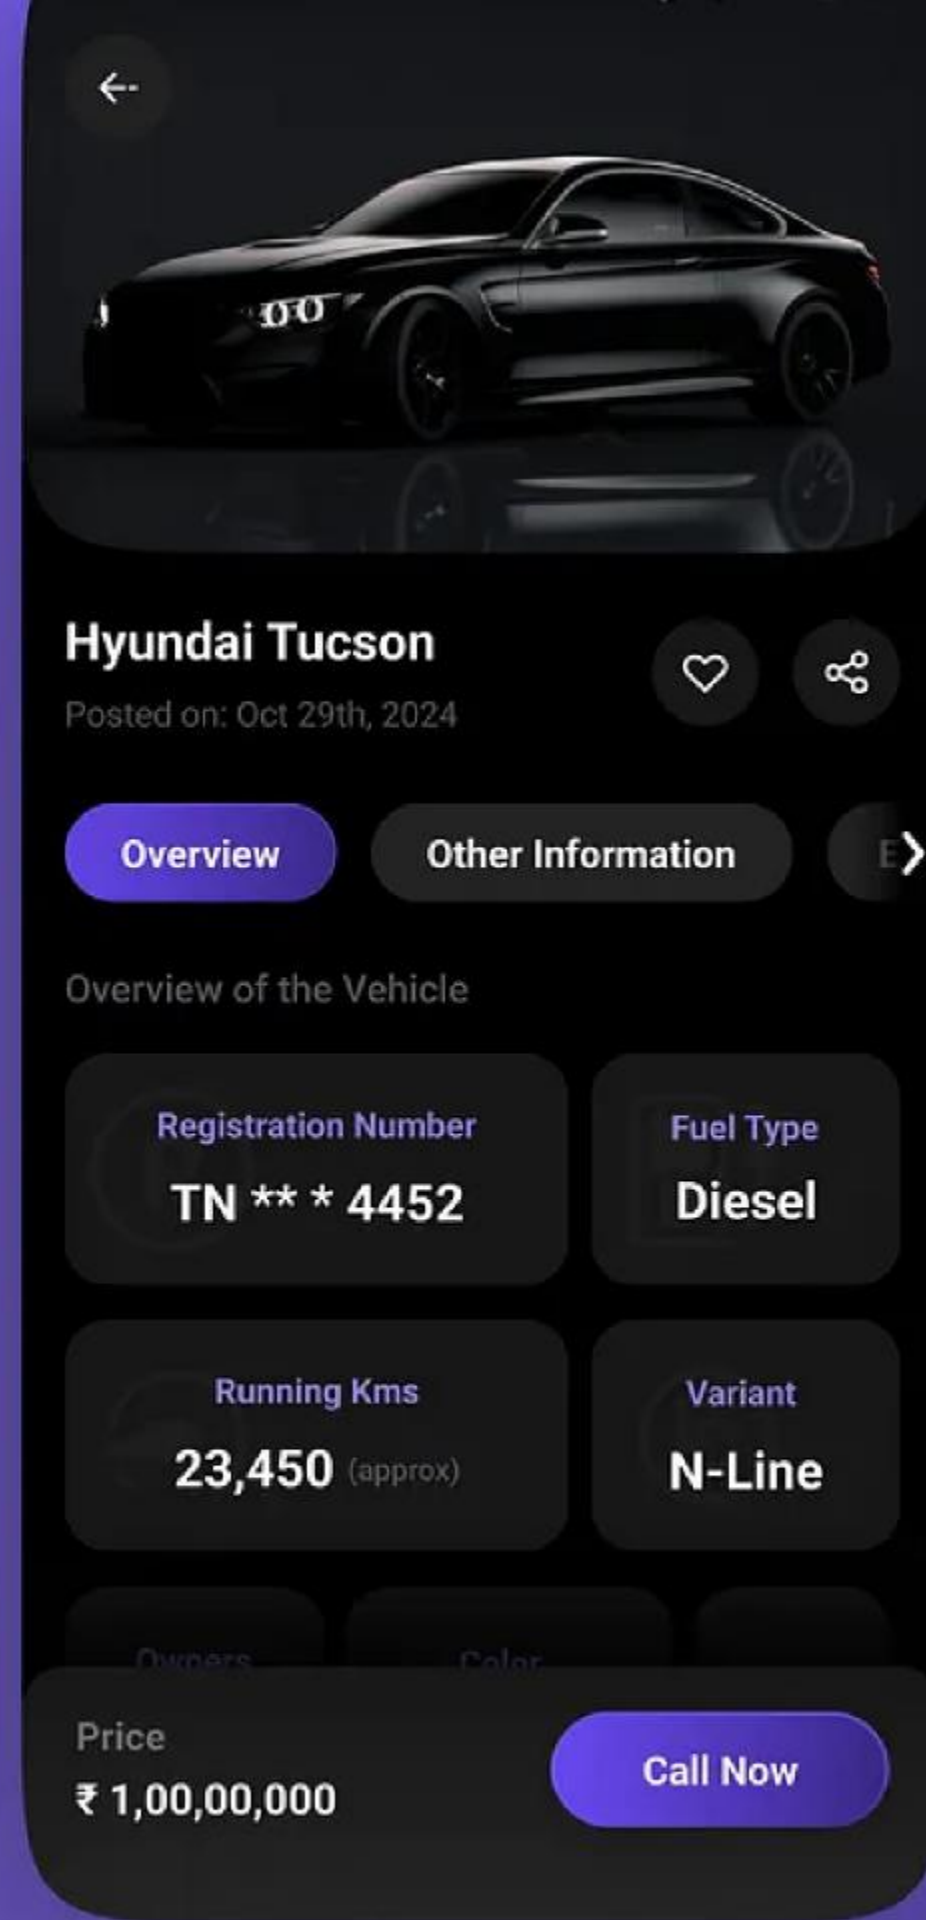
Hyundai Tucson

Posted on: Oct 29th, 2024

Overview

Other Information

E

Overview of the Vehicle

| Registration Number | Fuel Type |
|---|---|
| TN ** * 4452 | Diesel |
| Running Kms | Variant |
| 23,450 (approx) | N-Line |

Owners

Color

Price

₹ 1,00,00,000

Call Now